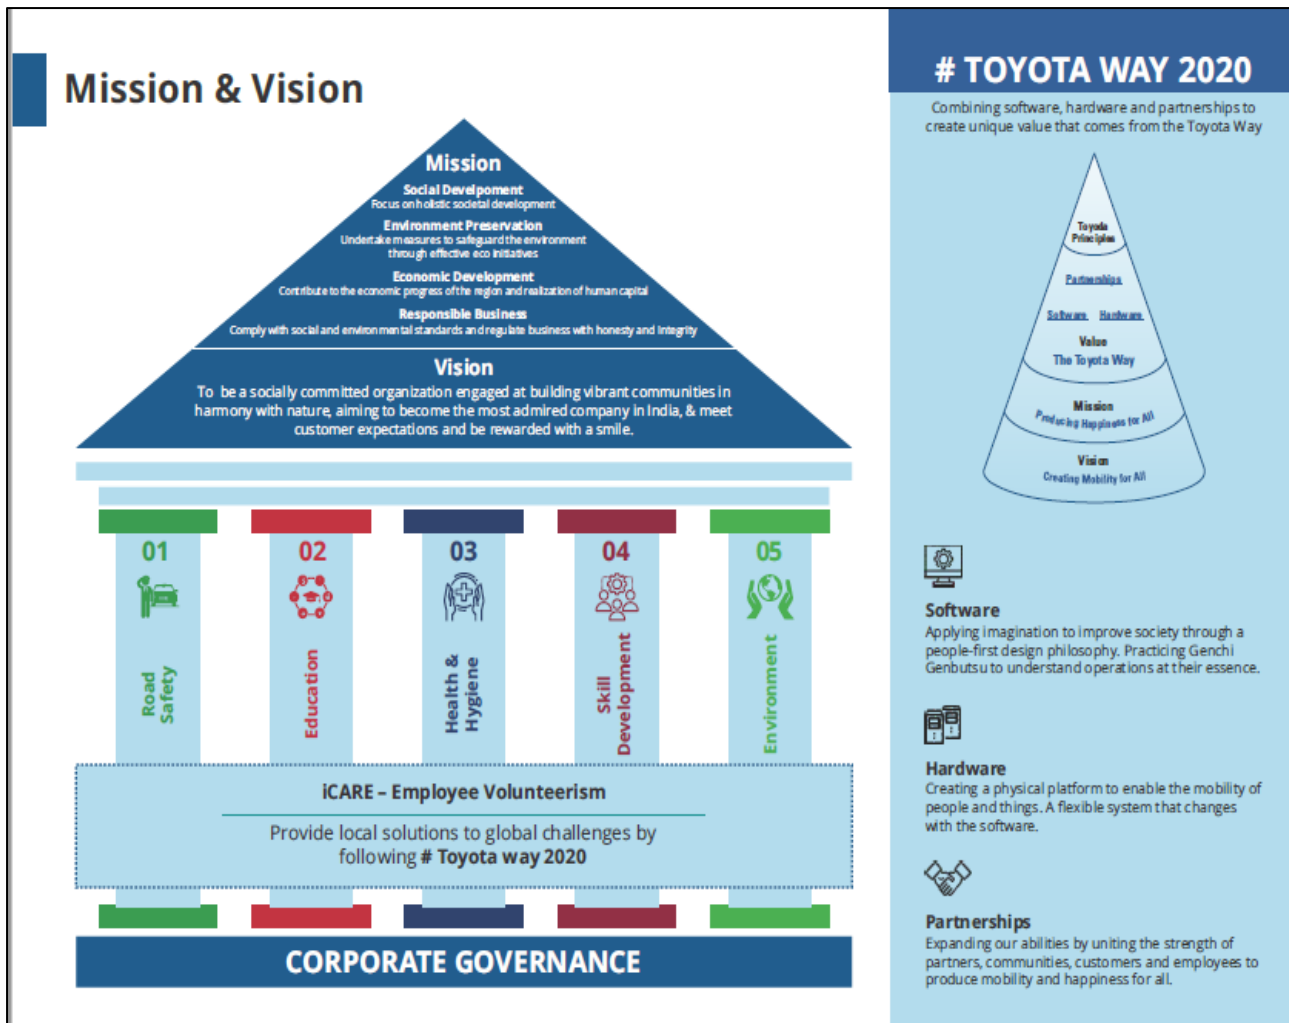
Mission & Vision

Mission

Social Development
Focus on holistic societal development

Environment Preservation
Undertake measures to safeguard the environment through effective eco initiatives

Economic Development
Contribute to the economic progress of the region and realization of human capital

Responsible Business
Comply with social and environmental standards and regulate business with honesty and integrity

Vision
To be a socially committed organization engaged at building vibrant communities in harmony with nature, aiming to become the most admired company in India, & meet customer expectations and be rewarded with a smile.

01
Road Safety

02
Education

03
Health & Hygiene

04
Skill Development

05
Environment

iCARE – Employee Volunteerism

Provide local solutions to global challenges by following # Toyota way 2020

CORPORATE GOVERNANCE

# TOYOTA WAY 2020

Combining software, hardware and partnerships to create unique value that comes from the Toyota Way

Toyota Principles

Partnerships

Software Hardware

Value
The Toyota Way

Mission
Producing Happiness for All

Vision
Creating Mobility for All

Software
Applying imagination to improve society through a people-first design philosophy. Practicing Genchi Genbutsu to understand operations at their essence.

Hardware
Creating a physical platform to enable the mobility of people and things. A flexible system that changes with the software.

Partnerships
Expanding our abilities by uniting the strength of partners, communities, customers and employees to produce mobility and happiness for all.